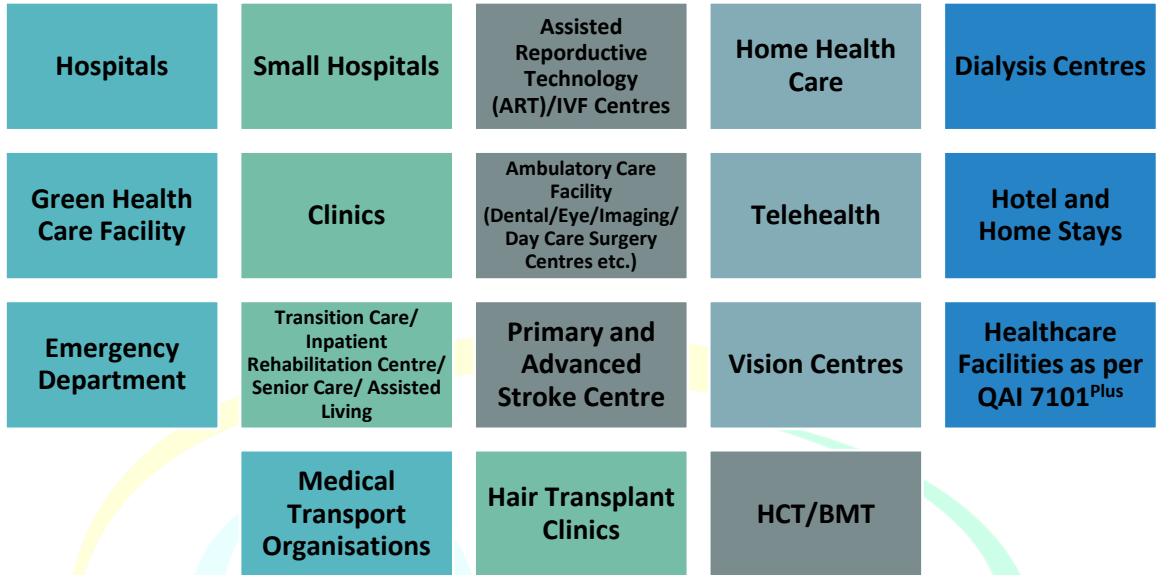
Hospitals

Small Hospitals

Assisted Reporductive Technology (ART)/IVF Centres

Home Health Care

Dialysis Centres

Green Health Care Facility

Clinics

Ambulatory Care Facility (Dental/Eye/Imaging/ Day Care Surgery Centres etc.)

Telehealth

Hotel and Home Stays

Emergency Department

Transition Care/ Inpatient Rehabilitation Centre/ Senior Care/ Assisted Living

Primary and Advanced Stroke Centre

Vision Centres

Healthcare Facilities as per QAI 7101$^{Plus}$

Medical Transport Organisations

Hair Transplant Clinics

HCT/BMT